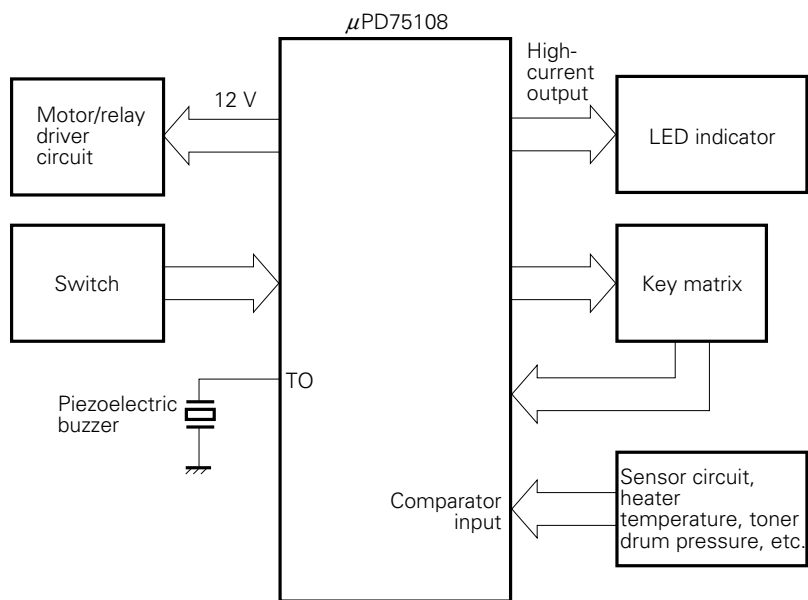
$\mu$PD75108

Motor/relay driver circuit

12 V

High-current output

LED indicator

Switch

Key matrix

TO

Piezoelectric buzzer

Comparator input

Sensor circuit, heater temperature, toner drum pressure, etc.